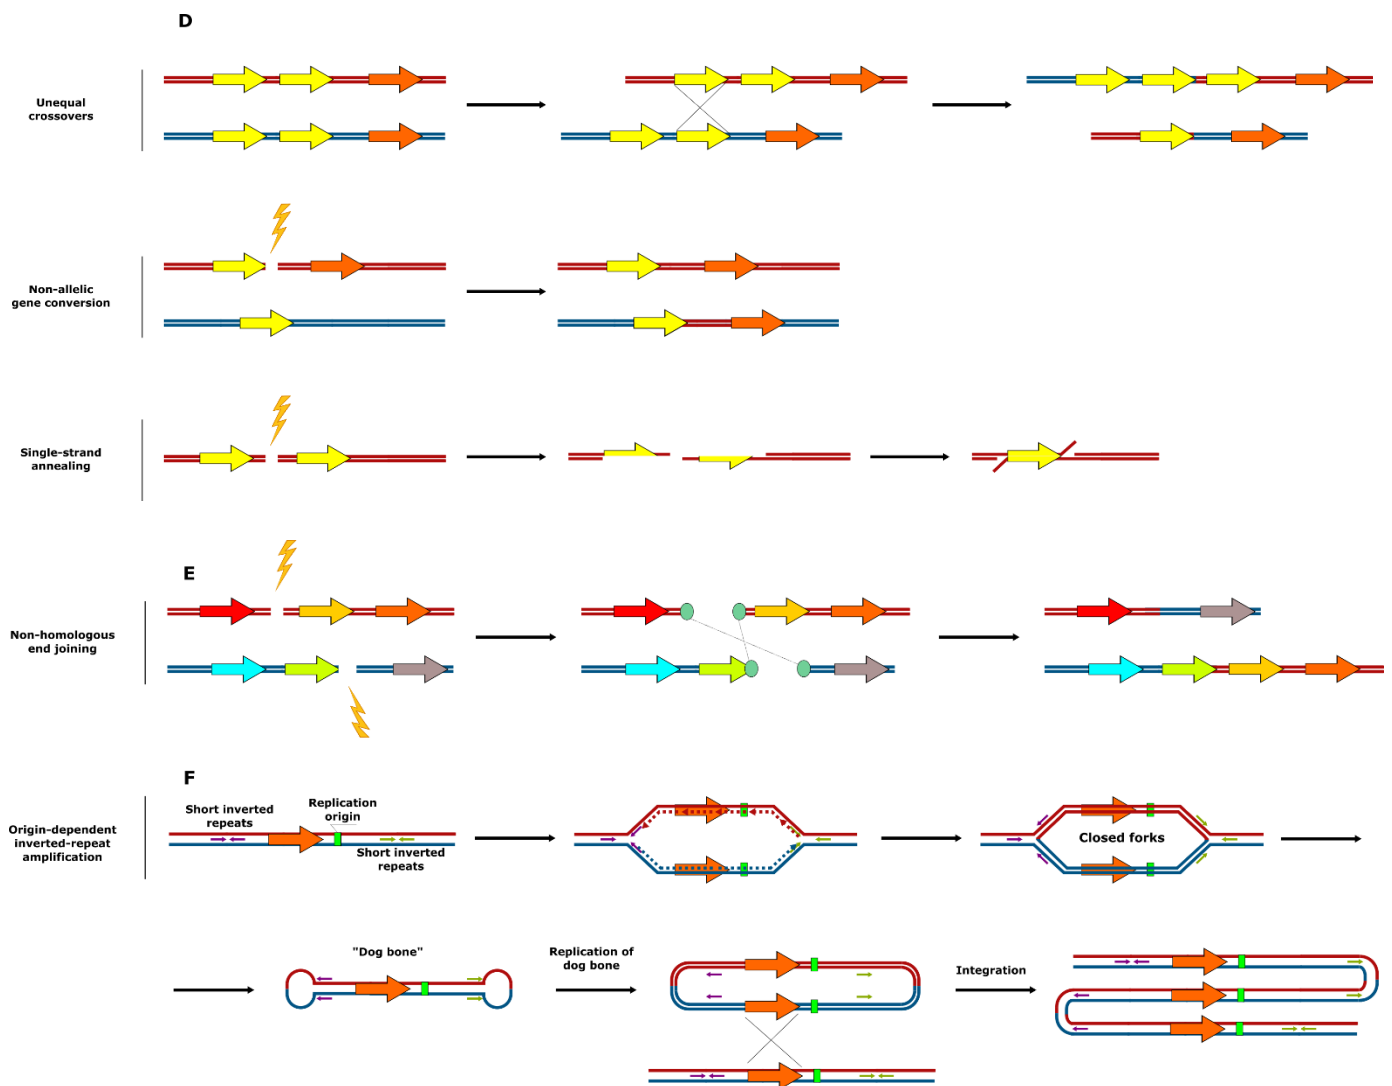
D

Unequal crossovers

Non-allelic gene conversion

Single-strand annealing

E

Non-homologous end joining

F

Origin-dependent inverted-repeat amplification

Short inverted repeats

Replication origin

Short inverted repeats

Closed forks

"Dog bone"

Replication of dog bone

Integration